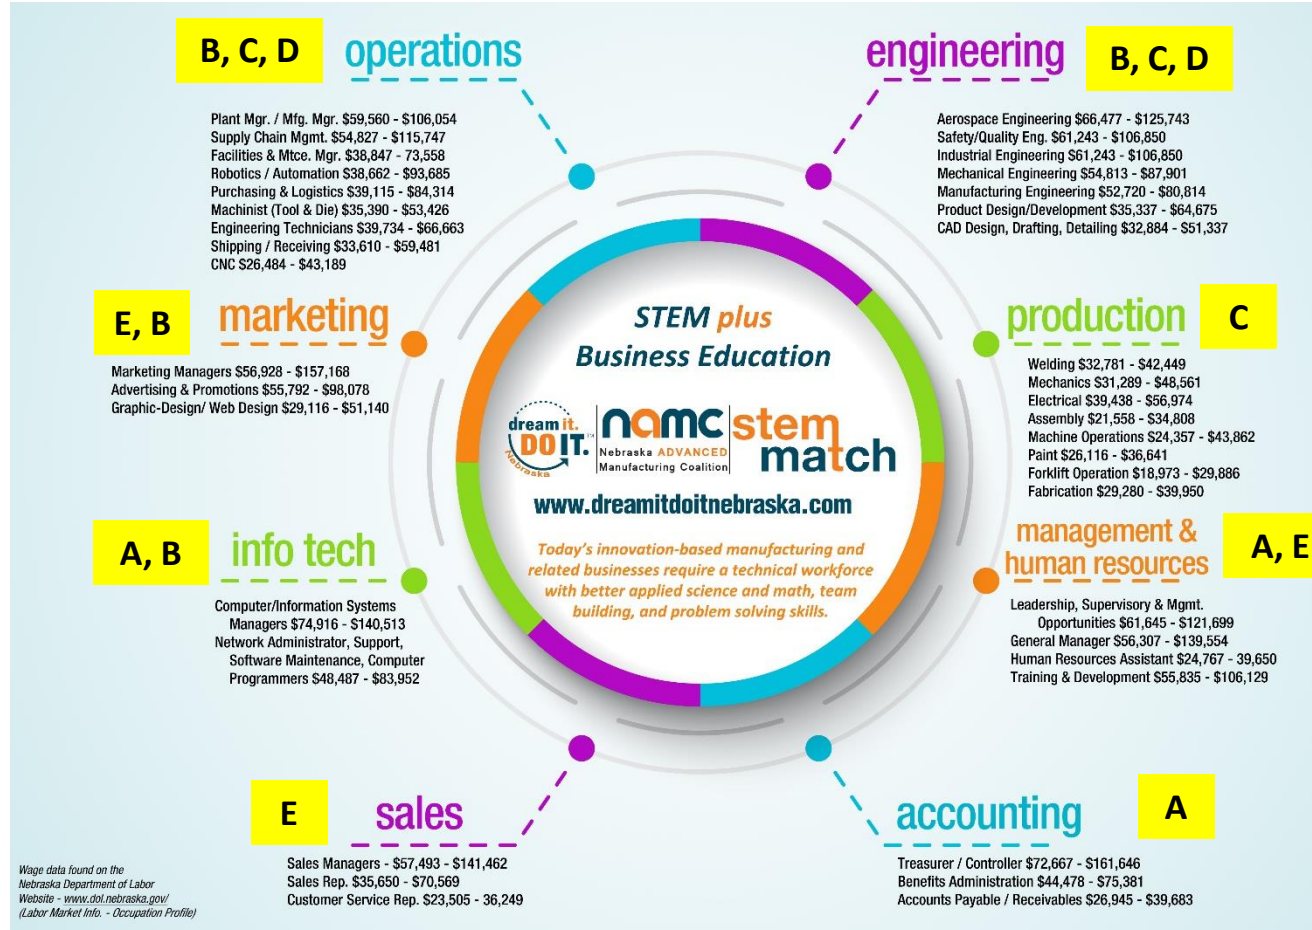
B, C, D operations

Plant Mgr. / Mfg. Mgr. $59,560 - $106,054
Supply Chain Mgmt. $54,827 - $115,747
Facilities & Mtce. Mgr. $38,847 - 73,558
Robotics / Automation $38,662 - $93,685
Purchasing & Logistics $39,115 - $84,314
Machinist (Tool & Die) $35,390 - $53,426
Engineering Technicians $39,734 - $66,663
Shipping / Receiving $33,610 - $59,481
CNC $26,484 - $43,189

engineering B, C, D

Aerospace Engineering $66,477 - $125,743
Safety/Quality Eng. $61,243 - $106,850
Industrial Engineering $61,243 - $106,850
Mechanical Engineering $54,813 - $87,901
Manufacturing Engineering $52,720 - $80,814
Product Design/Development $35,337 - $64,675
CAD Design, Drafting, Detailing $32,884 - $51,337

E, B marketing

Marketing Managers $56,928 - $157,168
Advertising & Promotions $55,792 - $98,078
Graphic-Design/ Web Design $29,116 - $51,140

STEM plus Business Education

dream it. DO IT. Nebraska namc Nebraska ADVANCED Manufacturing Coalition stem match

www.dreamitdoitnebraska.com

Today's innovation-based manufacturing and related businesses require a technical workforce with better applied science and math, team building, and problem solving skills.

production C

Welding $32,781 - $42,449
Mechanics $31,289 - $48,561
Electrical $39,438 - $56,974
Assembly $21,558 - $34,808
Machine Operations $24,357 - $43,862
Paint $26,116 - $36,641
Forklift Operation $18,973 - $29,886
Fabrication $29,280 - $39,950

A, B info tech

Computer/Information Systems Managers $74,916 - $140,513
Network Administrator, Support, Software Maintenance, Computer Programmers $48,487 - $83,952

management & human resources A, E

Leadership, Supervisory & Mgmt. Opportunities $61,645 - $121,699
General Manager $56,307 - $139,554
Human Resources Assistant $24,767 - 39,650
Training & Development $55,835 - $106,129

E sales

Sales Managers - $57,493 - $141,462
Sales Rep. $35,650 - $70,569
Customer Service Rep. $23,505 - 36,249

accounting A

Treasurer / Controller $72,667 - $161,646
Benefits Administration $44,478 - $75,381
Accounts Payable / Receivables $26,945 - $39,683

Wage data found on the Nebraska Department of Labor Website - www.dol.nebraska.gov/ (Labor Market Info. - Occupation Profile)